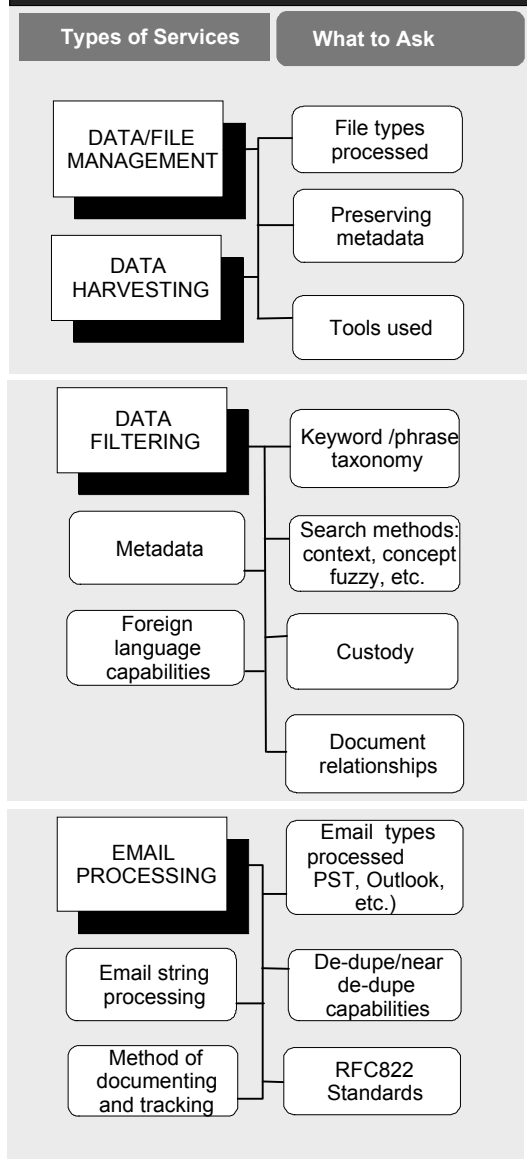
Types of Services

What to Ask

DATA/FILE MANAGEMENT

DATA HARVESTING

File types processed

Preserving metadata

Tools used

DATA FILTERING

Metadata

Foreign language capabilities

Keyword /phrase taxonomy

Search methods: context, concept fuzzy, etc.

Custody

Document relationships

EMAIL PROCESSING

Email string processing

Method of documenting and tracking

Email types processed PST, Outlook, etc.)

De-dupe/near de-dupe capabilities

RFC822 Standards